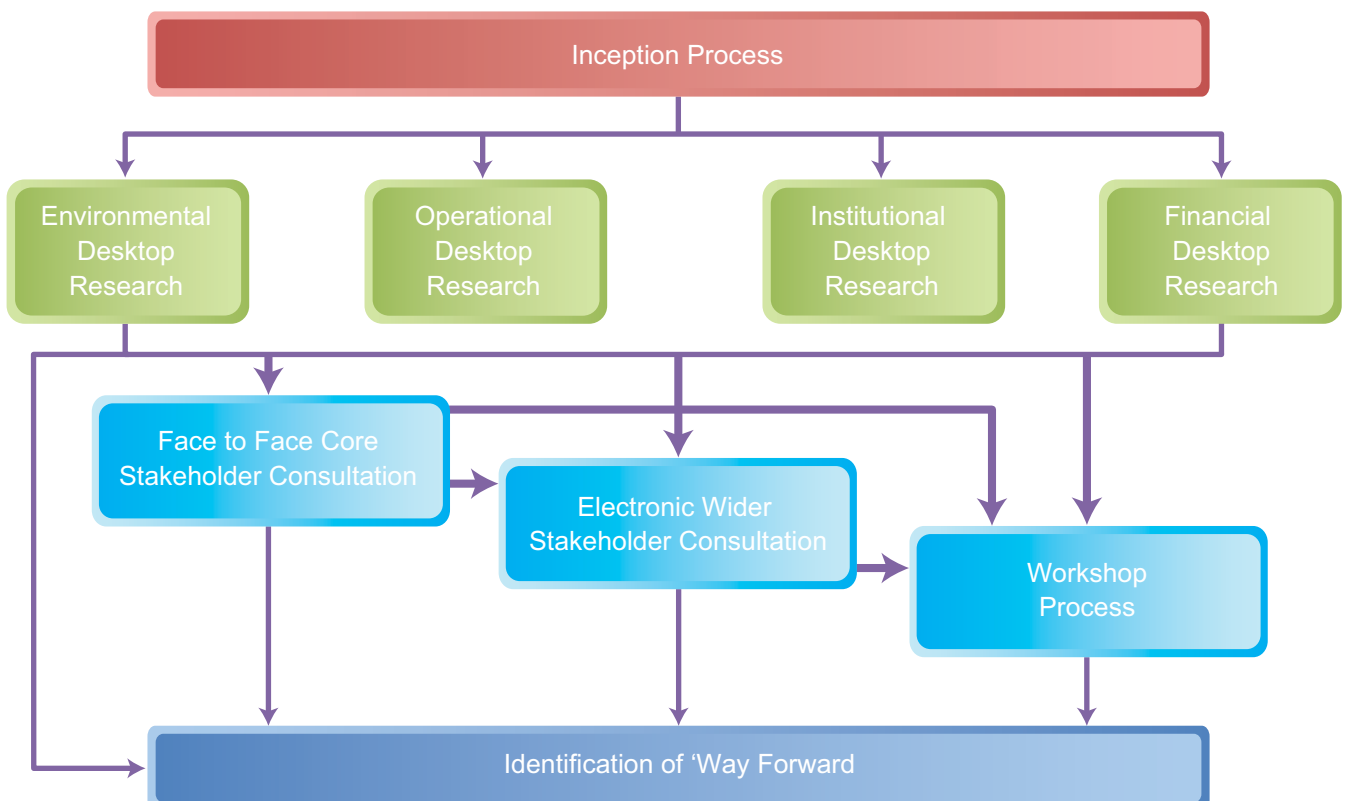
Inception Process

Environmental Desktop Research

Operational Desktop Research

Institutional Desktop Research

Financial Desktop Research

Face to Face Core Stakeholder Consultation

Electronic Wider Stakeholder Consultation

Workshop Process

Identification of ‘Way Forward